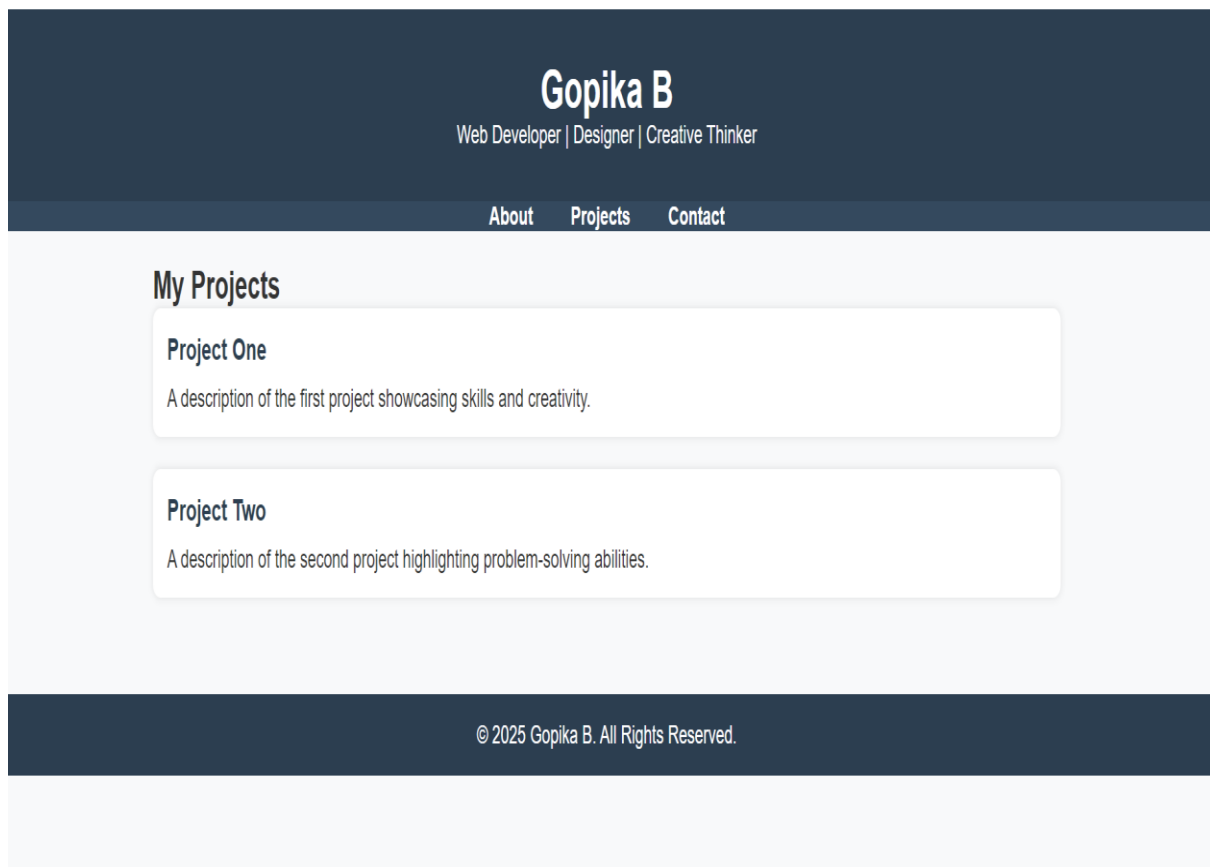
Gopika B

Web Developer | Designer | Creative Thinker

About Projects Contact

My Projects

Project One

A description of the first project showcasing skills and creativity.

Project Two

A description of the second project highlighting problem-solving abilities.

© 2025 Gopika B. All Rights Reserved.